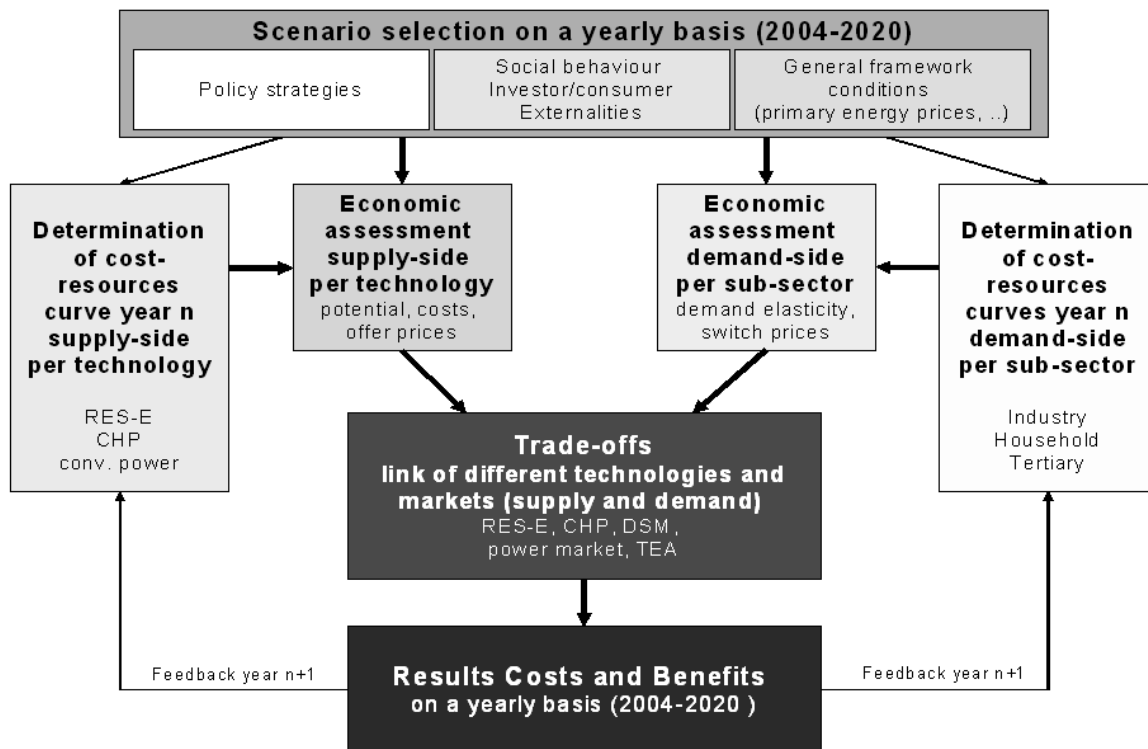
Scenario selection on a yearly basis (2004-2020)

Policy strategies

Social behaviour
Investor/consumer
Externalities

General framework conditions
(primary energy prices, ..)

Determination of cost-resources curve year n supply-side per technology

RES-E
CHP
conv. power

Economic assessment supply-side per technology
potential, costs, offer prices

Economic assessment demand-side per sub-sector
demand elasticity, switch prices

Determination of cost-resources curves year n demand-side per sub-sector

Industry
Household
Tertiary

Trade-offs
link of different technologies and markets (supply and demand)
RES-E, CHP, DSM, power market, TEA

Feedback year n+1

Results Costs and Benefits
on a yearly basis (2004-2020 )

Feedback year n+1